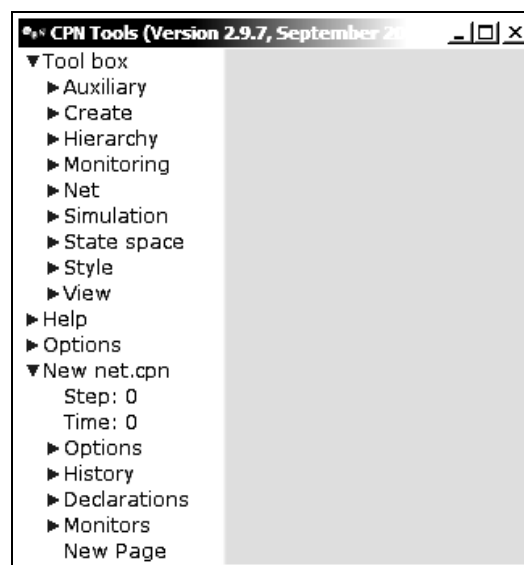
CPN Tools (Version 2.9.7, September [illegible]

▼Tool box
►Auxiliary
►Create
►Hierarchy
►Monitoring
►Net
►Simulation
►State space
►Style
►View
►Help
►Options
▼New net.cpn
Step: 0
Time: 0
►Options
►History
►Declarations
►Monitors
New Page